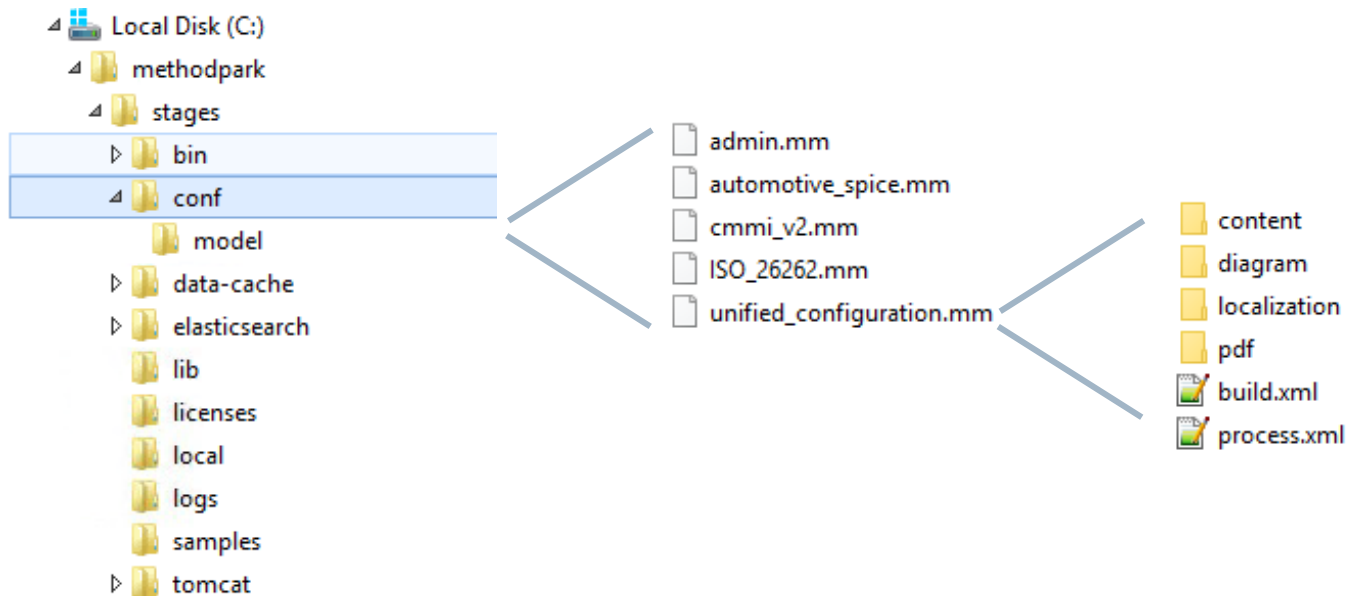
Local Disk (C:)
methodpark
stages
bin
conf
model
data-cache
elasticsearch
lib
licenses
local
logs
samples
tomcat

admin.mm
automotive_spice.mm
cmmi_v2.mm
ISO_26262.mm
unified_configuration.mm

content
diagram
localization
pdf
build.xml
process.xml